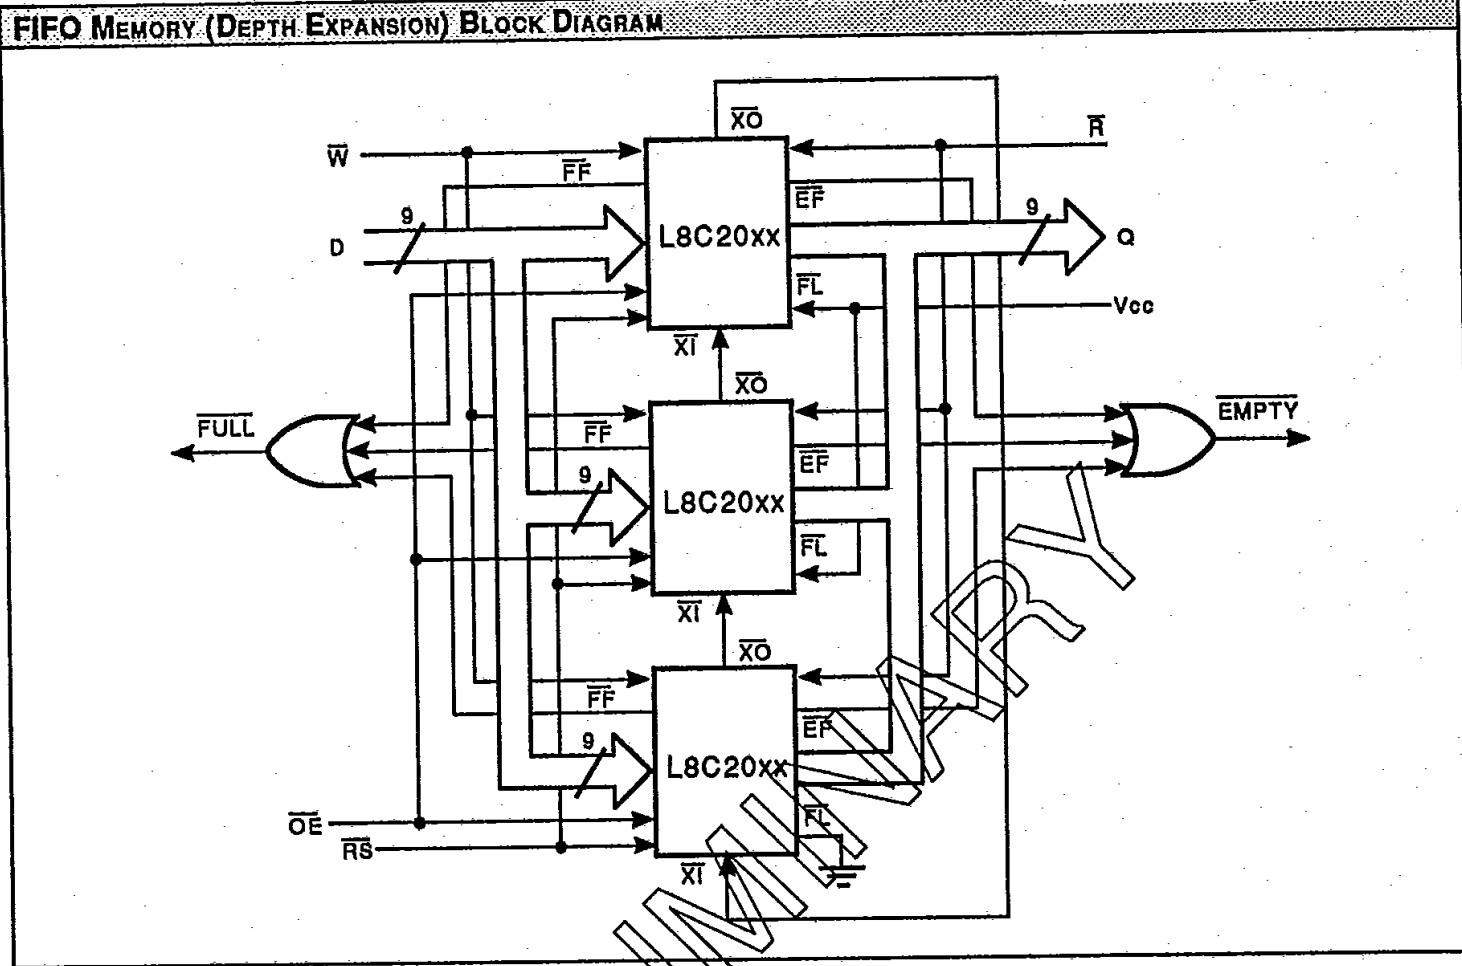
FIFO MEMORY (DEPTH EXPANSION) BLOCK DIAGRAM

$\overline{W}$
$\overline{FF}$
9
D
$\overline{XO}$
$\overline{R}$
L8C20xx
$\overline{EF}$
9
Q
$\overline{FL}$
Vcc
$\overline{XI}$
$\overline{XO}$
$\overline{FULL}$
$\overline{FF}$
9
L8C20xx
$\overline{EF}$
$\overline{EMPTY}$
$\overline{FL}$
$\overline{XI}$
$\overline{XO}$
$\overline{FF}$
9
L8C20xx
$\overline{EF}$
$\overline{OE}$
$\overline{RS}$
$\overline{FL}$
$\overline{XI}$

PRELIMINARY